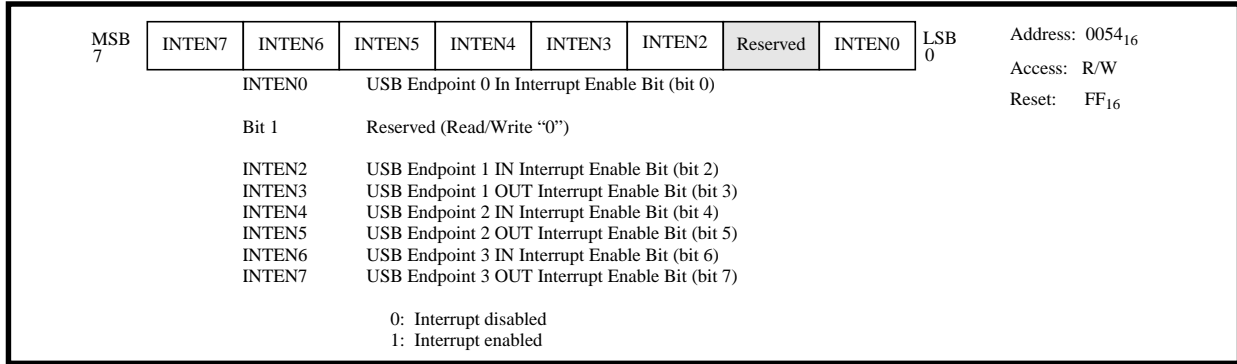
MSB
7

| INTEN7 | INTEN6 | INTEN5 | INTEN4 | INTEN3 | INTEN2 | Reserved | INTEN0 |
|---|---|---|---|---|---|---|---|

LSB
0

Address: $0054_{16}$
Access: R/W
Reset: $FF_{16}$

INTEN0 USB Endpoint 0 In Interrupt Enable Bit (bit 0)

Bit 1 Reserved (Read/Write “0”)

INTEN2 USB Endpoint 1 IN Interrupt Enable Bit (bit 2)
INTEN3 USB Endpoint 1 OUT Interrupt Enable Bit (bit 3)
INTEN4 USB Endpoint 2 IN Interrupt Enable Bit (bit 4)
INTEN5 USB Endpoint 2 OUT Interrupt Enable Bit (bit 5)
INTEN6 USB Endpoint 3 IN Interrupt Enable Bit (bit 6)
INTEN7 USB Endpoint 3 OUT Interrupt Enable Bit (bit 7)

0: Interrupt disabled
1: Interrupt enabled